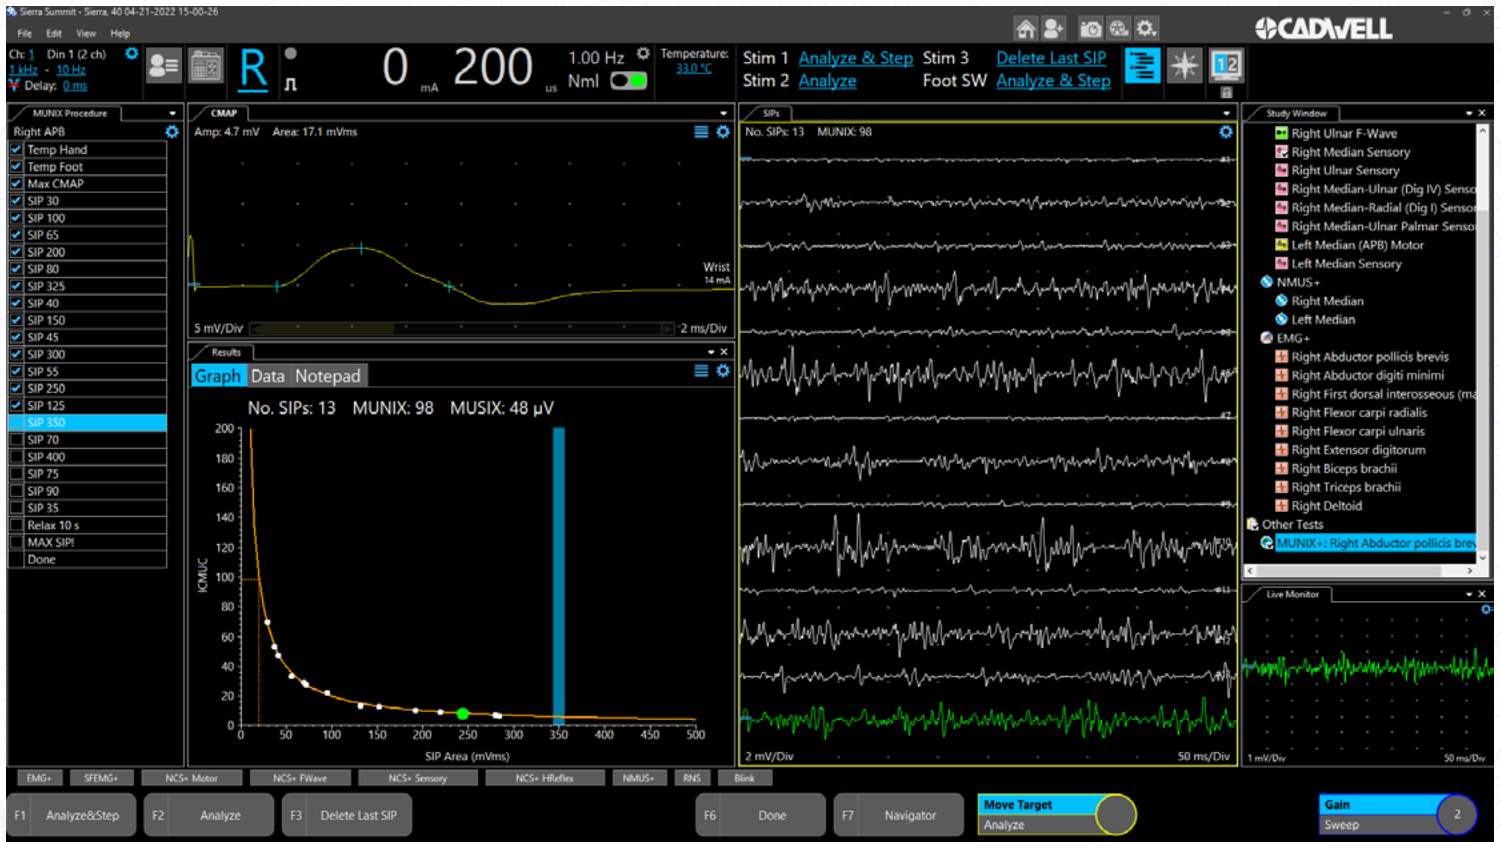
Sierra Summit - Sierra, 40 04-21-2022 15-00-26

File Edit View Help

CADWELL

Ch: 1 Din 1 (2 ch)
1 kHz - 10 Hz
Delay: 0 ms

R

0 mA 200 us

1.00 Hz
Nml

Temperature:
33.0 °C

Stim 1 Analyze & Step Stim 3 Delete Last SIP
Stim 2 Analyze Foot SW Analyze & Step

12

MUNIX Procedure
Right APB
Temp Hand
Temp Foot
Max CMAP
SIP 30
SIP 100
SIP 65
SIP 200
SIP 80
SIP 325
SIP 40
SIP 150
SIP 45
SIP 300
SIP 55
SIP 250
SIP 125
SIP 350
SIP 70
SIP 400
SIP 75
SIP 90
SIP 35
Relax 10 s
MAX SIP!
Done

CMAP
Amp: 4.7 mV Area: 17.1 mVms
Wrist
14 mA
5 mV/Div
2 ms/Div

Results
Graph Data Notepad
No. SIPs: 13 MUNIX: 98 MUSIX: 48 µV
ICMUC
200
180
160
140
120
100
80
60
40
20
0
0 50 100 150 200 250 300 350 400 450 500
SIP Area (mVms)

SIPs
No. SIPs: 13 MUNIX: 98
2 mV/Div
50 ms/Div

Study Window
Right Ulnar F-Wave
Right Median Sensory
Right Ulnar Sensory
Right Median-Ulnar (Dig IV) Senso
Right Median-Radial (Dig I) Sensor
Right Median-Ulnar Palmar Senso
Left Median (APB) Motor
Left Median Sensory
NMUS+
Right Median
Left Median
EMG+
Right Abductor pollicis brevis
Right Abductor digiti minimi
Right First dorsal interosseous (ma
Right Flexor carpi radialis
Right Flexor carpi ulnaris
Right Extensor digitorum
Right Biceps brachii
Right Triceps brachii
Right Deltoid
Other Tests
MUNIX+: Right Abductor pollicis brev

Live Monitor
1 mV/Div
50 ms/Div

EMG+ SFEMG+ NCS+ Motor NCS+ FWave NCS+ Sensory NCS+ HReflex NMUS+ RNS Blink

F1 Analyze&Step F2 Analyze F3 Delete Last SIP F6 Done F7 Navigator
Move Target
Analyze
Gain
Sweep
2